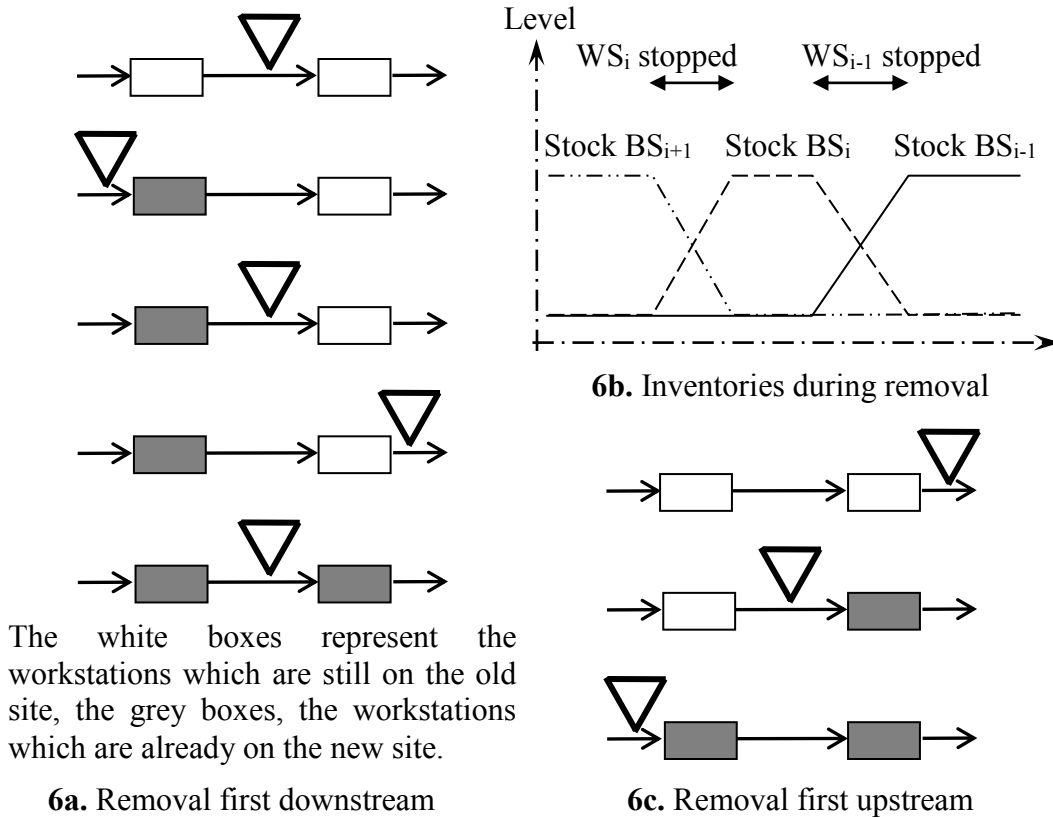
Level

WS$_{i}$ stopped

WS$_{i-1}$ stopped

Stock BS$_{i+1}$

Stock BS$_{i}$

Stock BS$_{i-1}$

**6b.** Inventories during removal

The white boxes represent the workstations which are still on the old site, the grey boxes, the workstations which are already on the new site.

**6a.** Removal first downstream

**6c.** Removal first upstream